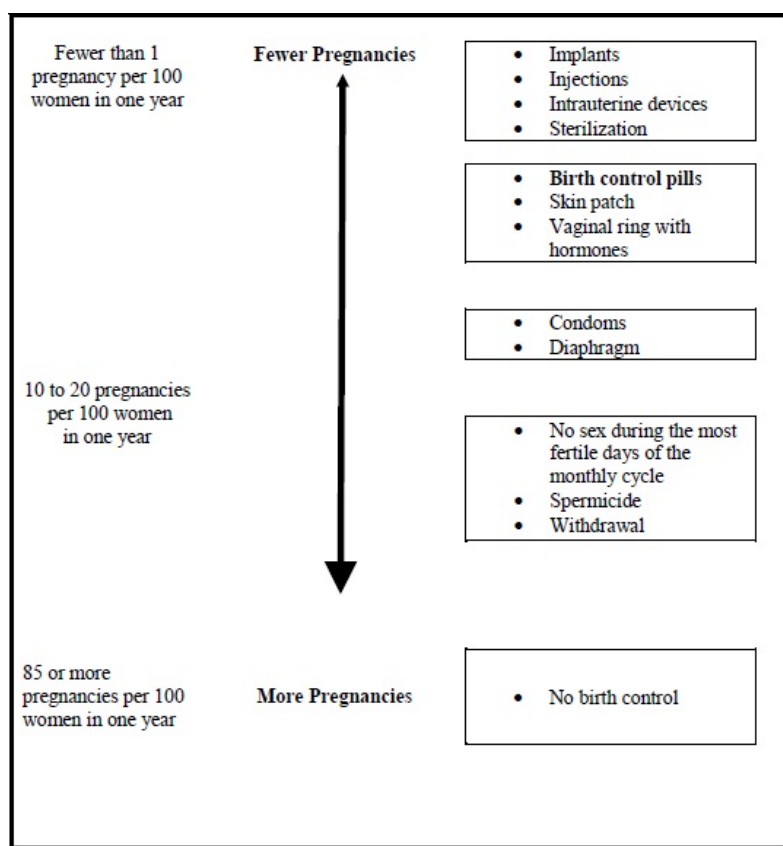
Fewer than 1 pregnancy per 100 women in one year

Fewer Pregnancies

- Implants
- Injections
- Intrauterine devices
- Sterilization

- **Birth control pills**
- Skin patch
- Vaginal ring with hormones

- Condoms
- Diaphragm

10 to 20 pregnancies per 100 women in one year

- No sex during the most fertile days of the monthly cycle
- Spermicide
- Withdrawal

85 or more pregnancies per 100 women in one year

More Pregnancies

- No birth control